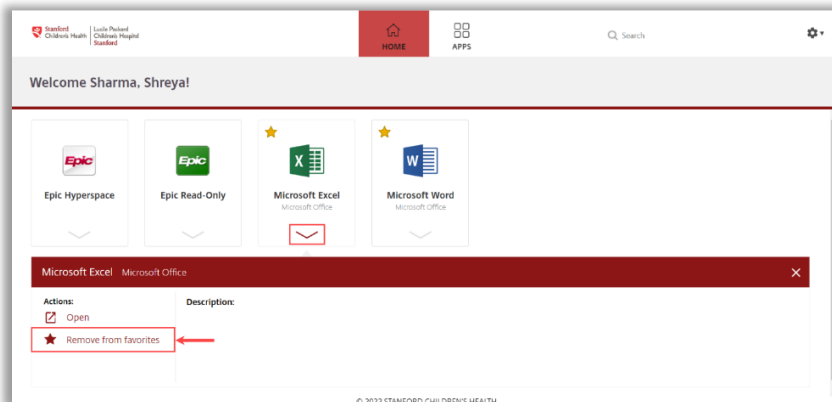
Stanford Children's Health | Lucile Packard Children's Hospital Stanford

HOME

APPS

Search

Welcome Sharma, Shreya!

Epic

Epic Hyperspace

Epic

Epic Read-Only

Microsoft Excel
Microsoft Office

Microsoft Word
Microsoft Office

Microsoft Excel Microsoft Office

Actions:

Open

Remove from favorites

Description:

© 2023 STANFORD CHILDREN'S HEALTH